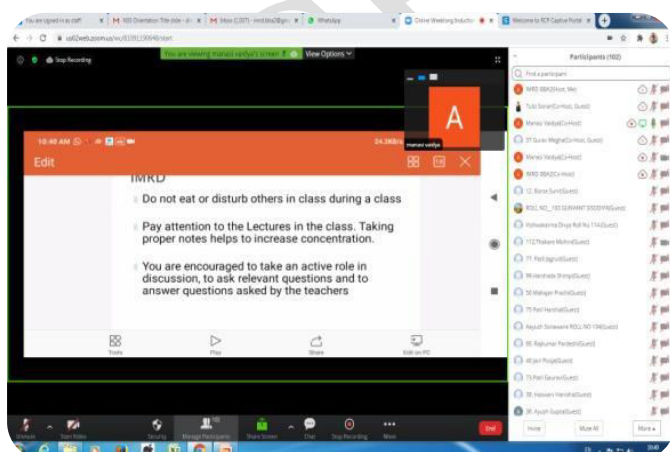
You are signed in as staff | M NSS Orientation Title slide | M Inbox | WhatsApp | Online Weeklong Induction | Welcome to RCP Captive Portal

us02web.zoom.us/wc/

Stop Recording

You are viewing manasi vaidya's screen | View Options

Participants (102)

Find a participant

IMRD BBA2(Host, Me)

Tulsi Sonar(Co-host, Guest)

Manasi Vaidya(Co-Host)

37 Gunjan Wagha(Co-Host, Guest)

Manasi Vaidya(Co-Host)

IMRD BBA2(Co-Host)

12. Borse Sunil(Guest)

112 Thakare Mohini(Guest)

71 Patil Jagruti(Guest)

96 Harshada Shinpi(Guest)

58 Mahajan Prachi(Guest)

75 Patil Harshal(Guest)

Aayush Sonawane ROLL NO 104(Guest)

80. Rajkumar Pardeshi(Guest)

48 Jain Pooja(Guest)

73 Patil Gaurav(Guest)

38. Hatwani Harshal(Guest)

Invite | Mute All | More

A

manasi vaidya

10:40 AM

Edit

IMRD

Do not eat or disturb others in class during a class

Pay attention to the Lectures in the class. Taking proper notes helps to increase concentration.

You are encouraged to take an active role in discussion, to ask relevant questions and to answer questions asked by the teachers

Tools | Play | Share | Edit on PC

Unmute | Start Video | Security | Manage Participants 102 | Share Screen | Chat | Stop Recording | More | End